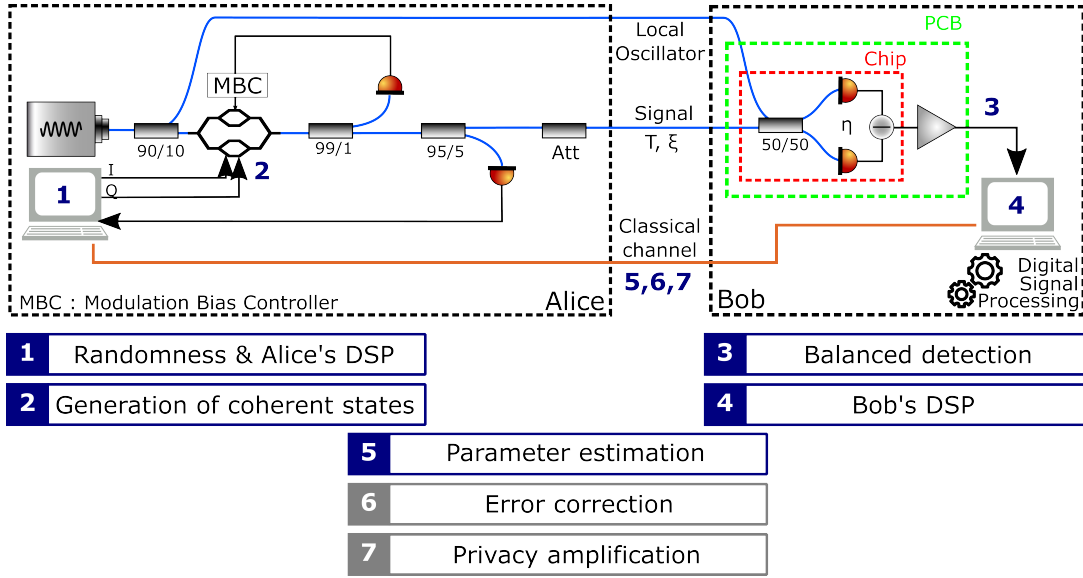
Local Oscillator

PCB

Chip

MBC

1

I

Q

2

90/10

99/1

95/5

Att

Signal
T, ξ

50/50

η

3

4

Classical channel

5,6,7

Digital Signal Processing

MBC : Modulation Bias Controller

Alice

Bob

| 1 | Randomness & Alice's DSP |
|---|---|
| 2 | Generation of coherent states |

| 3 | Balanced detection |
|---|---|
| 4 | Bob's DSP |

| 5 | Parameter estimation |
|---|---|
| 6 | Error correction |
| 7 | Privacy amplification |